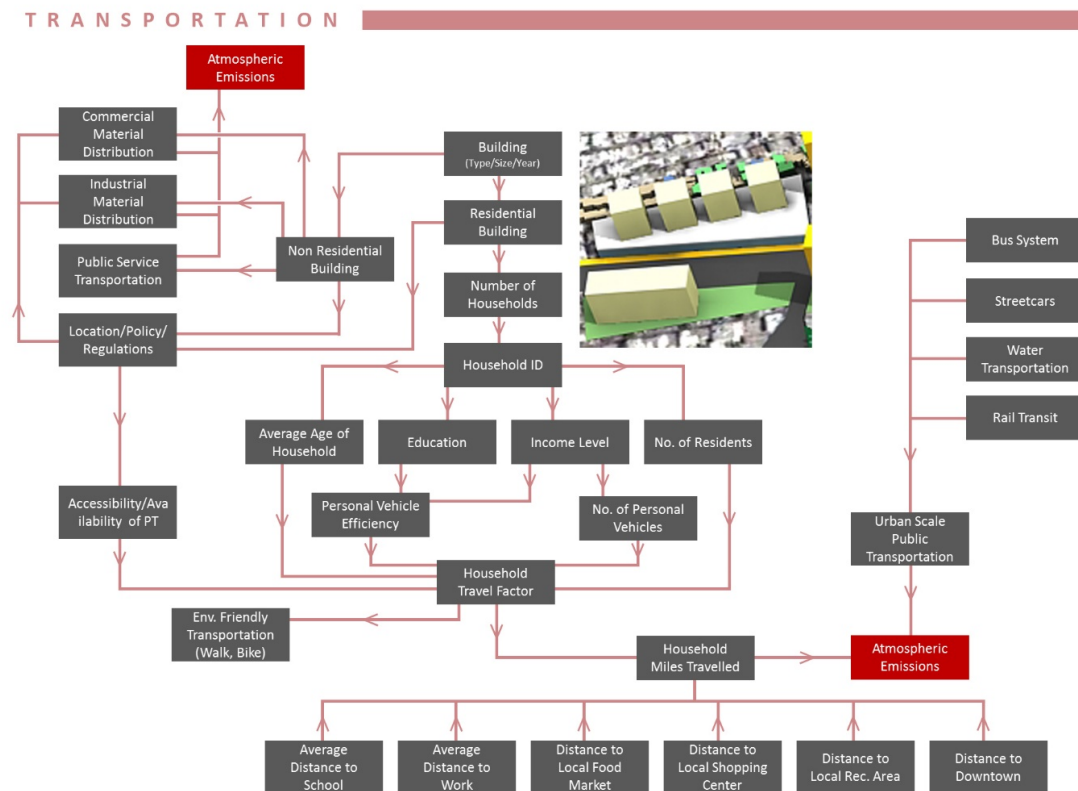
TRANSPORTATION

Atmospheric Emissions

Commercial Material Distribution

Industrial Material Distribution

Public Service Transportation

Location/Policy/ Regulations

Non Residential Building

Building (Type/Size/Year)

Residential Building

Number of Households

Household ID

Bus System

Streetcars

Water Transportation

Rail Transit

Average Age of Household

Education

Income Level

No. of Residents

Accessibility/Availability of PT

Personal Vehicle Efficiency

No. of Personal Vehicles

Urban Scale Public Transportation

Household Travel Factor

Env. Friendly Transportation (Walk, Bike)

Household Miles Travelled

Atmospheric Emissions

Average Distance to School

Average Distance to Work

Distance to Local Food Market

Distance to Local Shopping Center

Distance to Local Rec. Area

Distance to Downtown